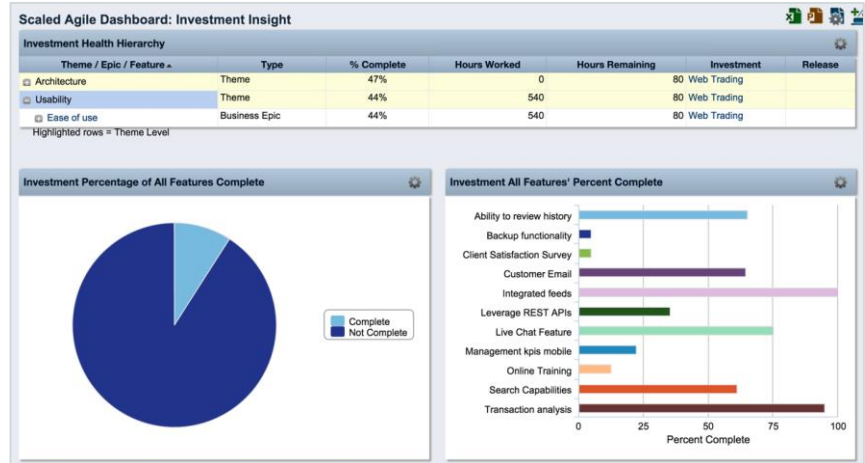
Scaled Agile Dashboard: Investment Insight

Investment Health Hierarchy

| Theme / Epic / Feature ▲ | Type | % Complete | Hours Worked | Hours Remaining | Investment | Release |
|---|---|---|---|---|---|---|
| Architecture | Theme | 47% | 0 | 80 | Web Trading | |
| Usability | Theme | 44% | 540 | 80 | Web Trading | |
| Ease of use | Business Epic | 44% | 540 | 80 | Web Trading | |

Highlighted rows = Theme Level

Investment Percentage of All Features Complete

Complete
Not Complete

Investment All Features' Percent Complete

Ability to review history
Backup functionality
Client Satisfaction Survey
Customer Email
Integrated feeds
Leverage REST APIs
Live Chat Feature
Management kpis mobile
Online Training
Search Capabilities
Transaction analysis

0 25 50 75 100
Percent Complete